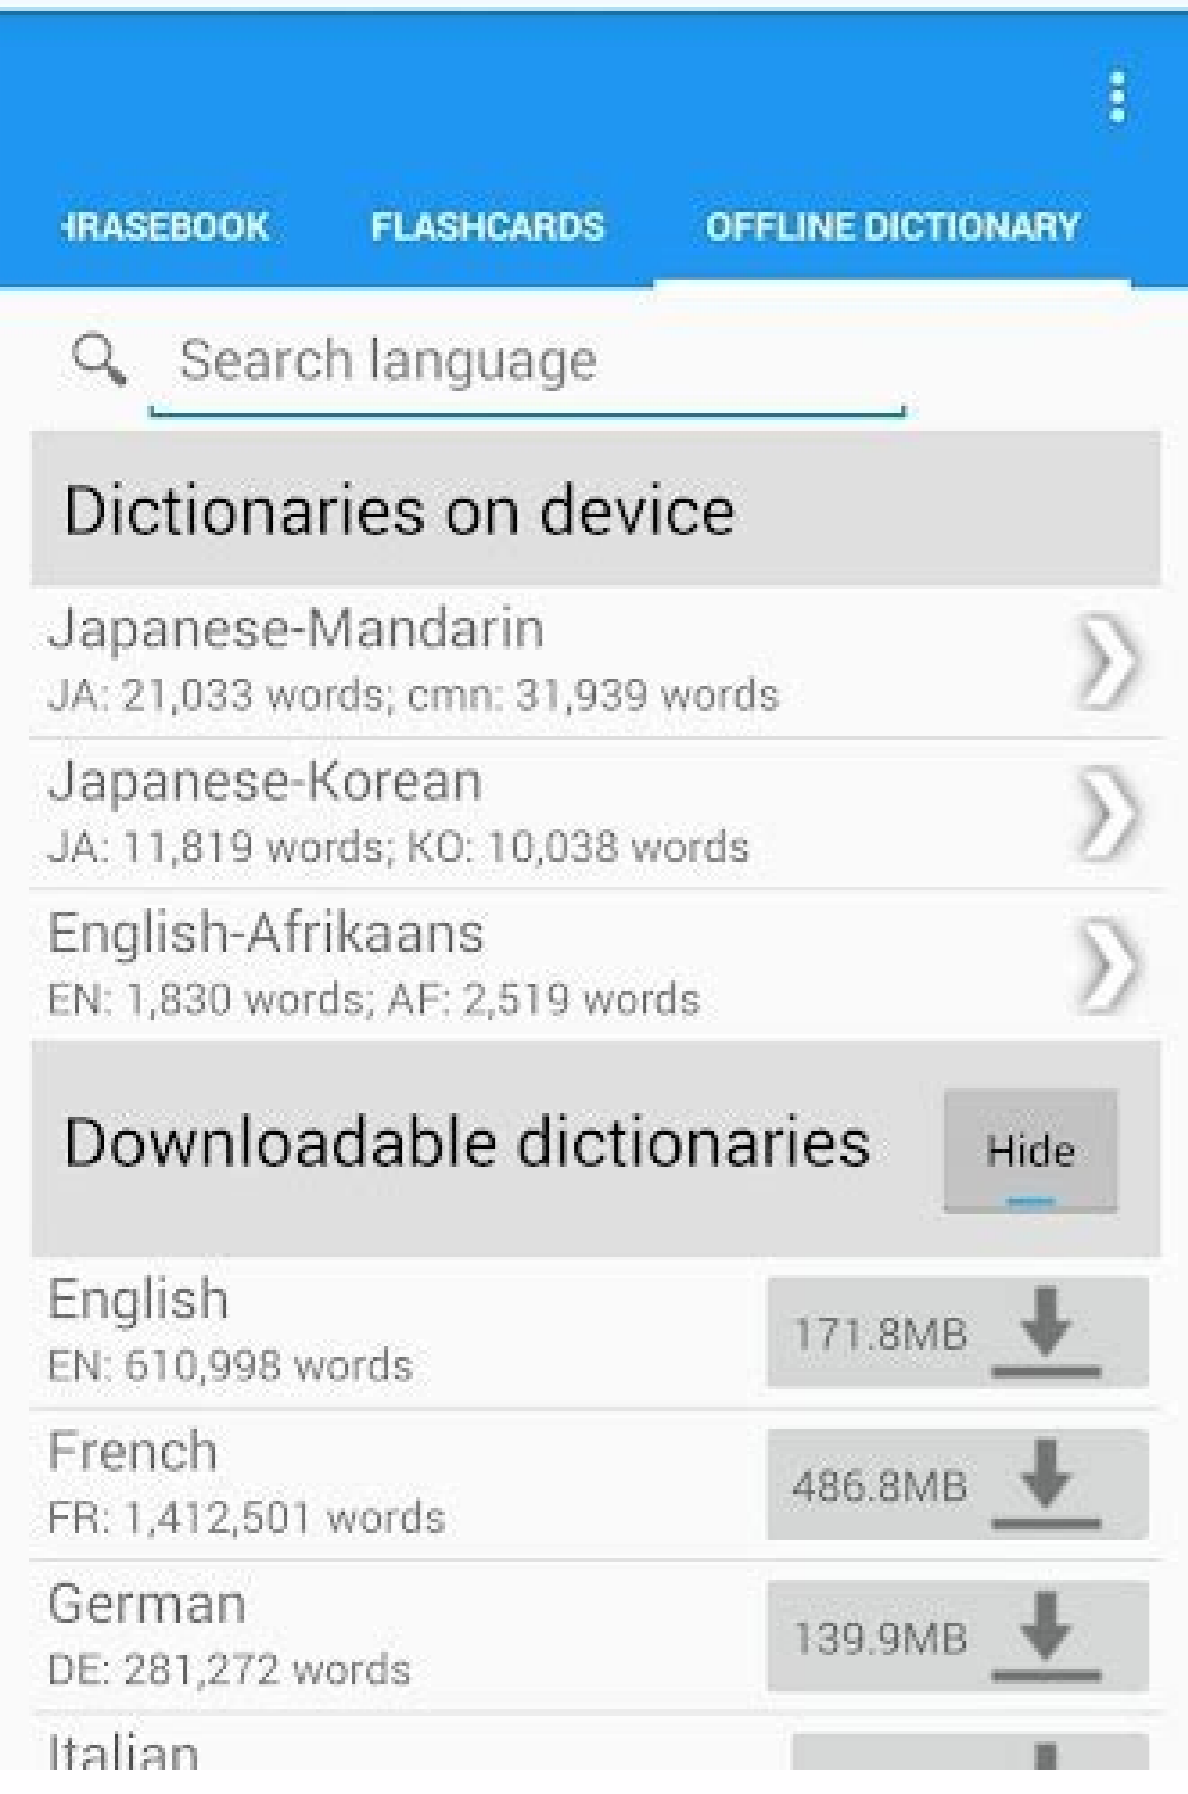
HRASEBOOK FLASHCARDS OFFLINE DICTIONARY

Search language

Dictionaries on device

Japanese-Mandarin
JA: 21,033 words; cmn: 31,939 words

Japanese-Korean
JA: 11,819 words; KO: 10,038 words

English-Afrikaans
EN: 1,830 words; AF: 2,519 words

Downloadable dictionaries
Hide

English
EN: 610,998 words
171.8MB

French
FR: 1,412,501 words
486.8MB

German
DE: 281,272 words
139.9MB

Italian